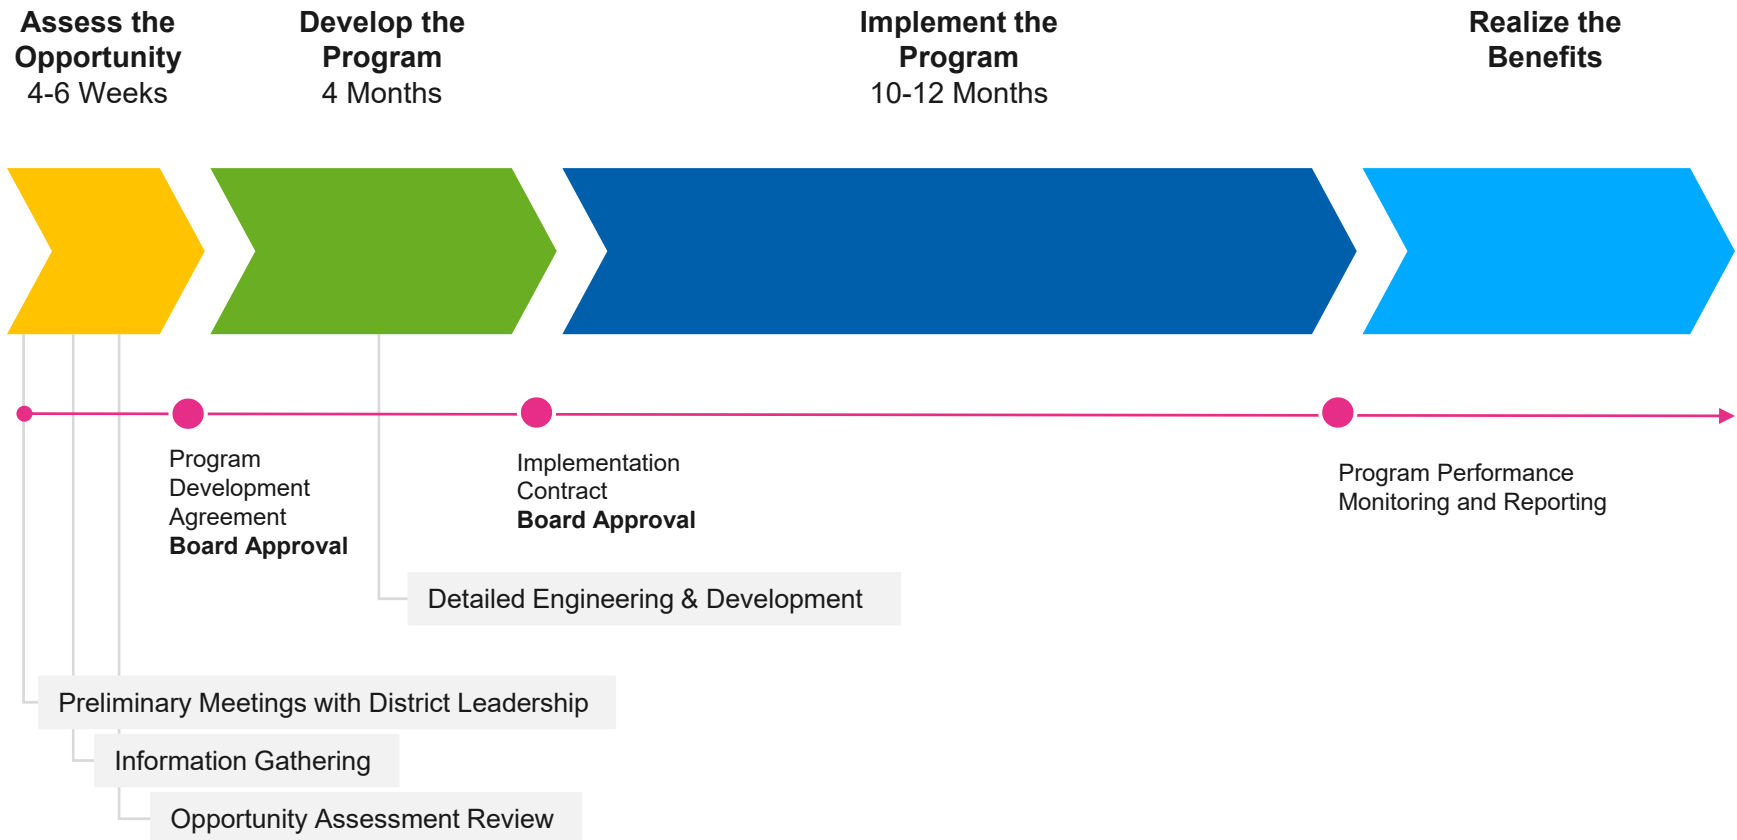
**Assess the Opportunity**
4-6 Weeks

**Develop the Program**
4 Months

**Implement the Program**
10-12 Months

**Realize the Benefits**

Program Development Agreement
**Board Approval**

Implementation Contract
**Board Approval**

Program Performance Monitoring and Reporting

Detailed Engineering & Development

Preliminary Meetings with District Leadership

Information Gathering

Opportunity Assessment Review